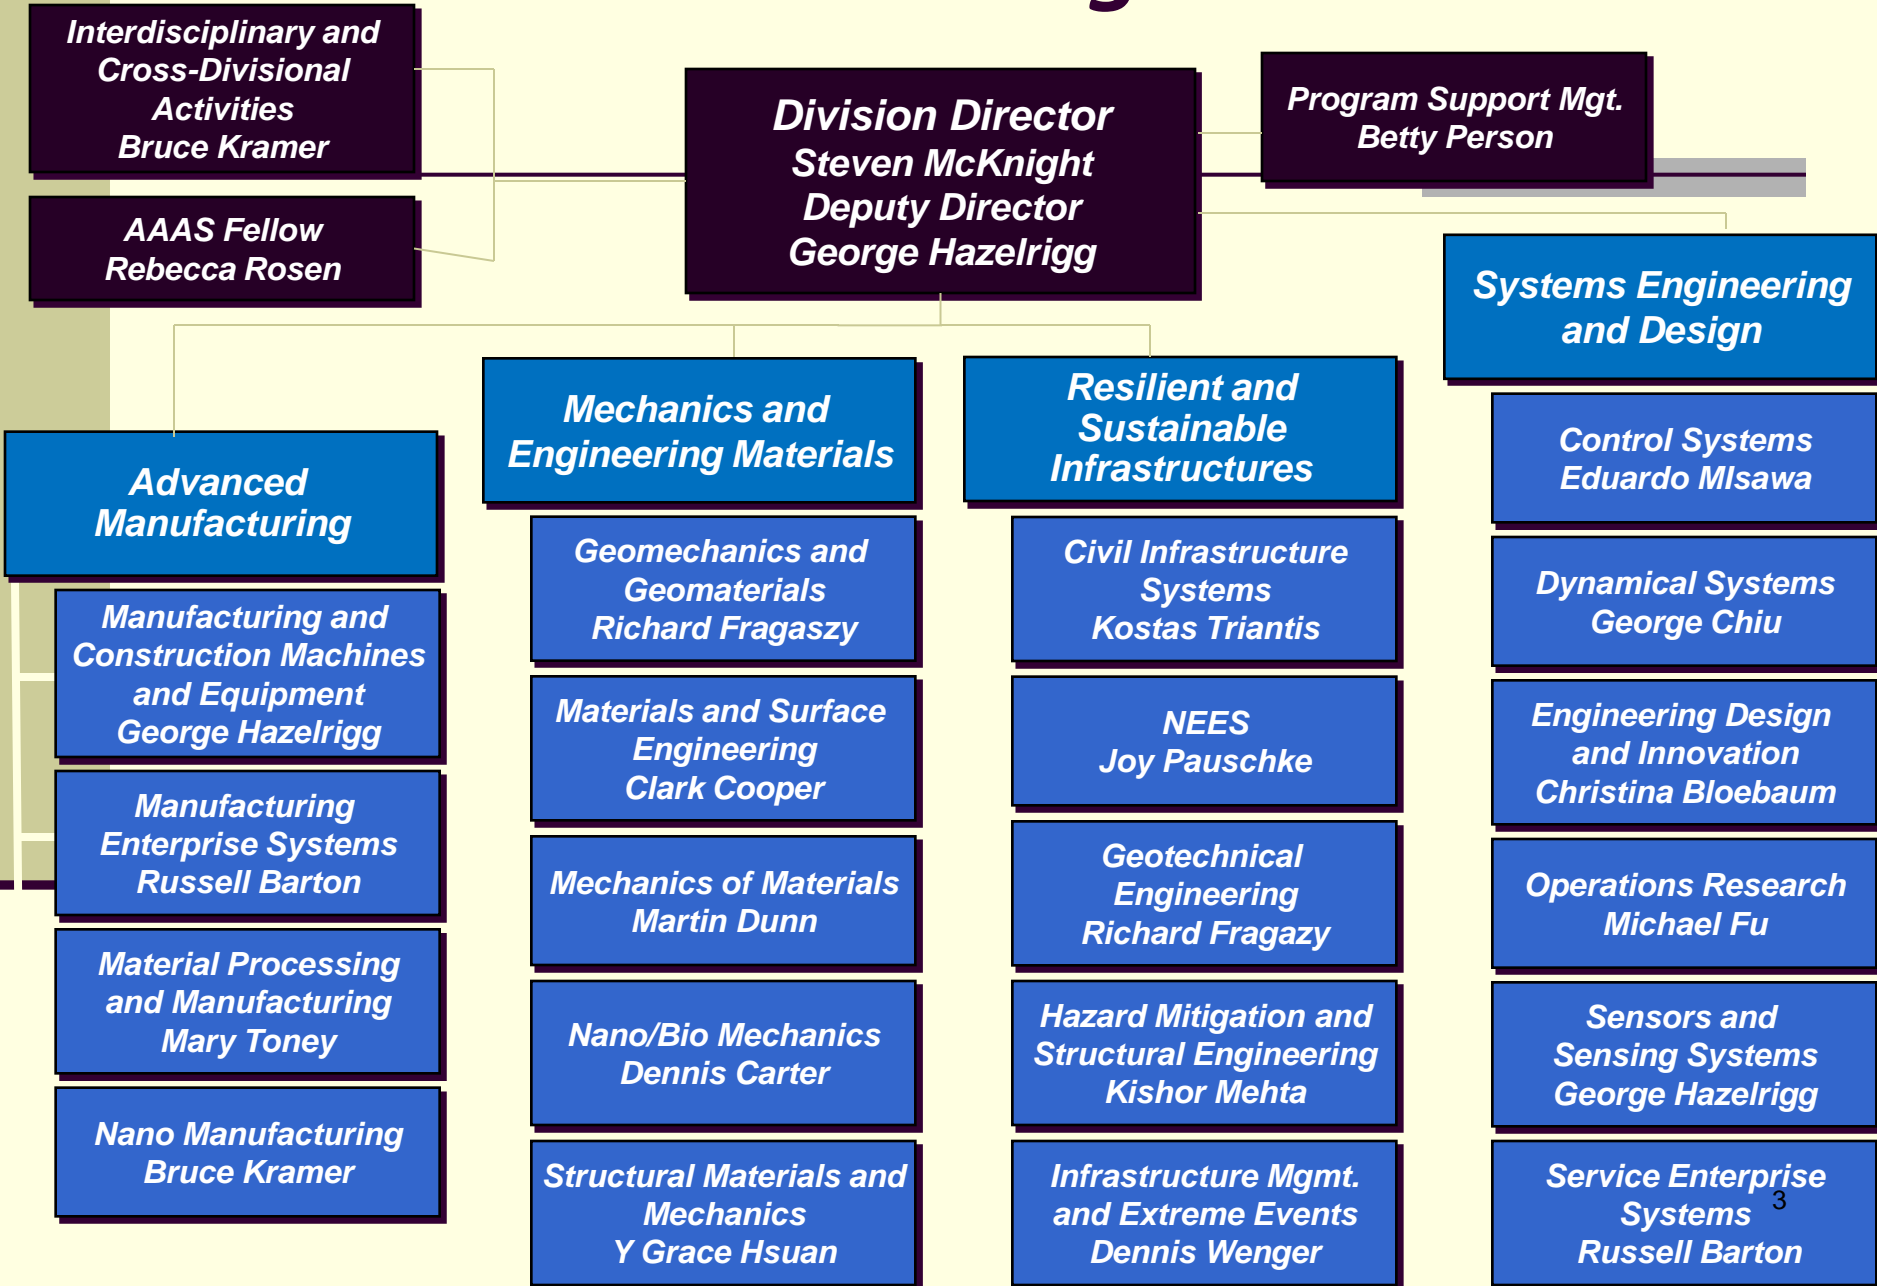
Interdisciplinary and Cross-Divisional Activities
Bruce Kramer

AAAS Fellow
Rebecca Rosen

Division Director
Steven McKnight
Deputy Director
George Hazelrigg

Program Support Mgt.
Betty Person

Systems Engineering and Design

Advanced Manufacturing

Mechanics and Engineering Materials

Resilient and Sustainable Infrastructures

Control Systems
Eduardo MIsawa

Manufacturing and Construction Machines and Equipment
George Hazelrigg

Geomechanics and Geomaterials
Richard Fragaszy

Civil Infrastructure Systems
Kostas Triantis

Dynamical Systems
George Chiu

Manufacturing Enterprise Systems
Russell Barton

Materials and Surface Engineering
Clark Cooper

NEES
Joy Pauschke

Engineering Design and Innovation
Christina Bloebaum

Material Processing and Manufacturing
Mary Toney

Mechanics of Materials
Martin Dunn

Geotechnical Engineering
Richard Fragazy

Operations Research
Michael Fu

Nano Manufacturing
Bruce Kramer

Nano/Bio Mechanics
Dennis Carter

Hazard Mitigation and Structural Engineering
Kishor Mehta

Sensors and Sensing Systems
George Hazelrigg

Structural Materials and Mechanics
Y Grace Hsuan

Infrastructure Mgmt. and Extreme Events
Dennis Wenger

Service Enterprise Systems
Russell Barton

3